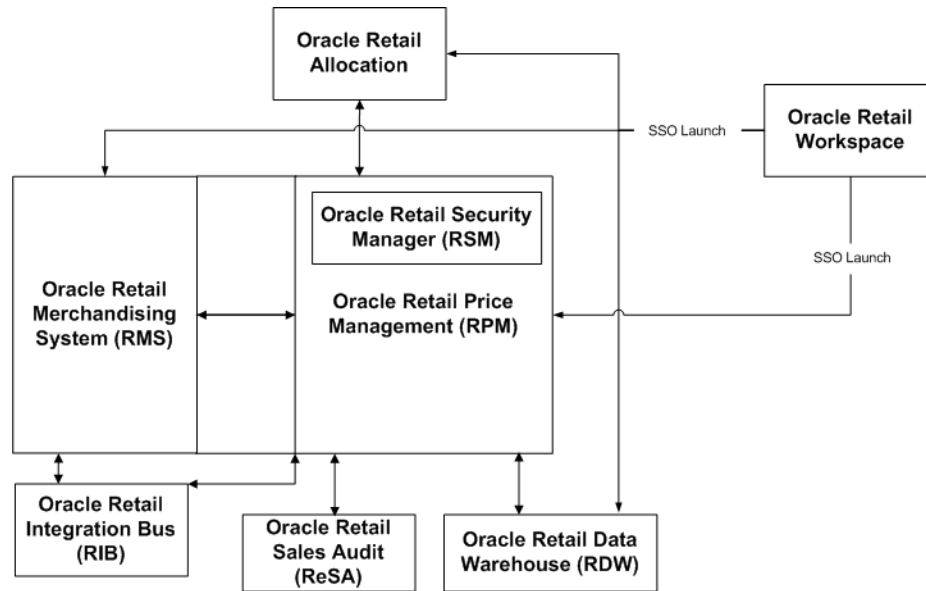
Oracle Retail Allocation

SSO Launch

Oracle Retail Workspace

Oracle Retail Security Manager (RSM)

SSO Launch

Oracle Retail Merchandising System (RMS)

Oracle Retail Price Management (RPM)

Oracle Retail Integration Bus (RIB)

Oracle Retail Sales Audit (ReSA)

Oracle Retail Data Warehouse (RDW)